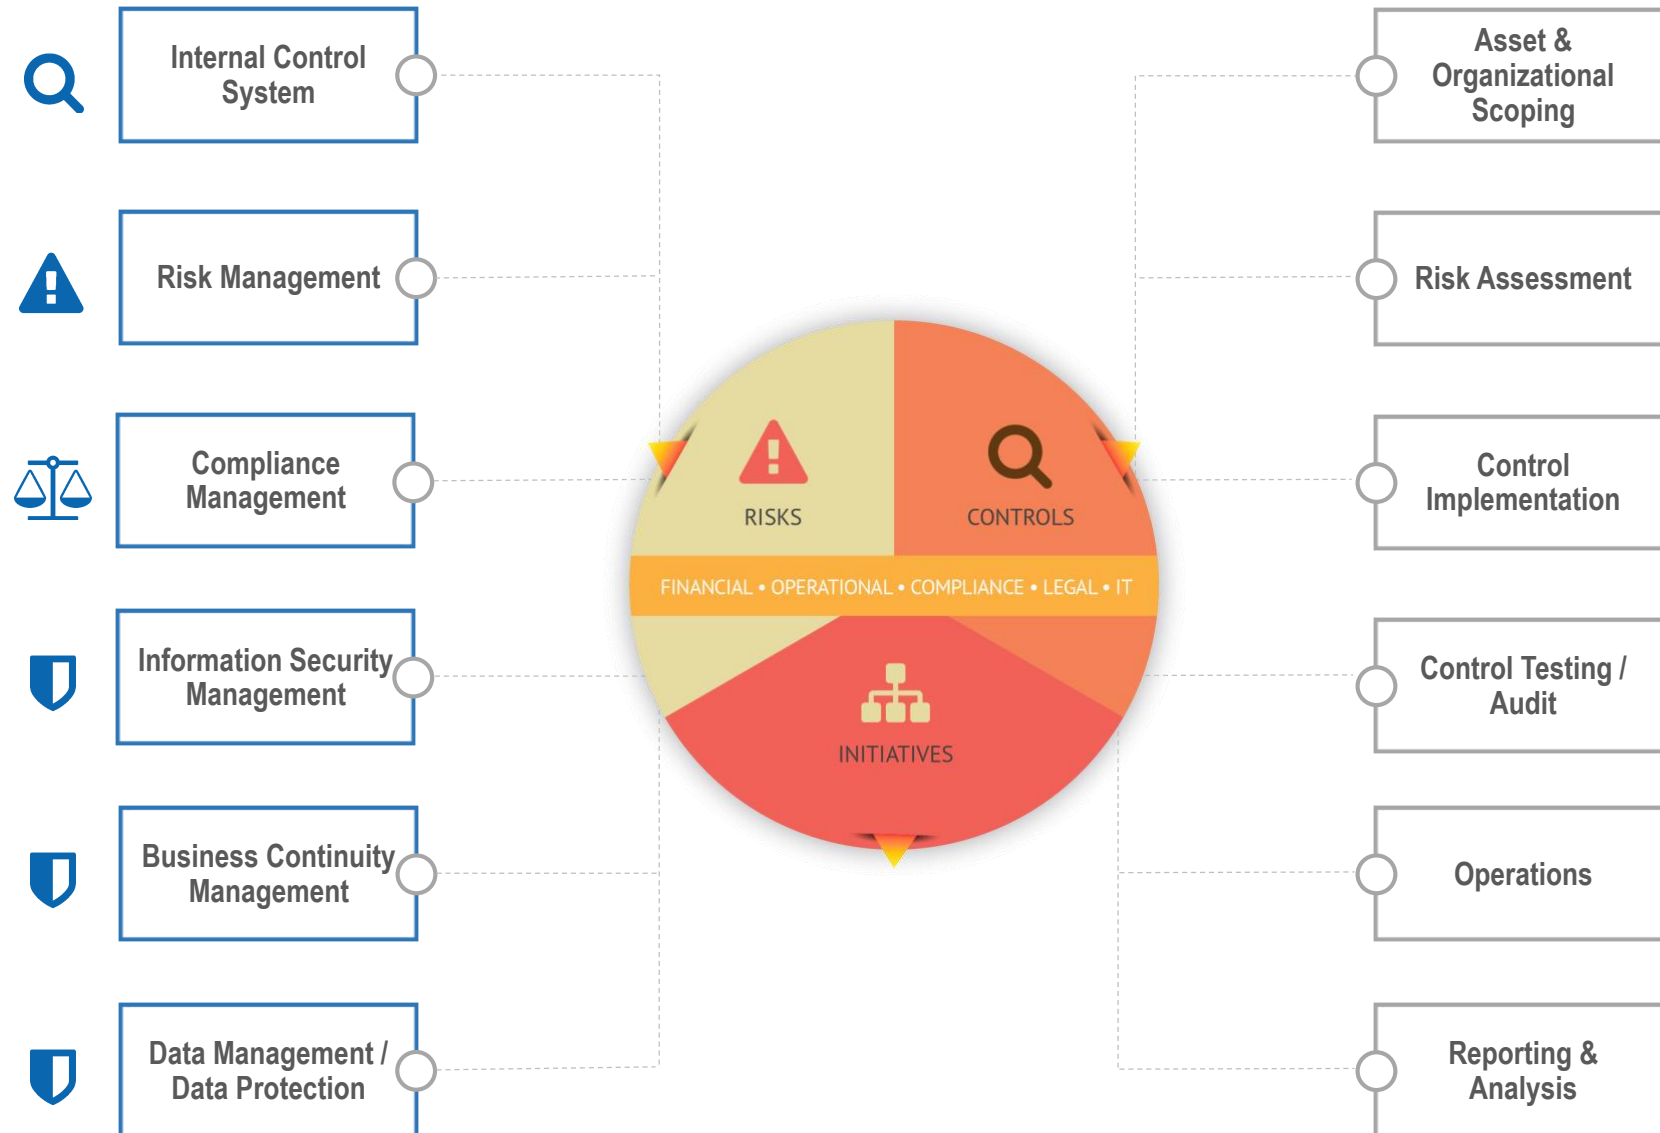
Internal Control System

Risk Management

Compliance Management

Information Security Management

Business Continuity Management

Data Management / Data Protection

RISKS

CONTROLS

FINANCIAL • OPERATIONAL • COMPLIANCE • LEGAL • IT

INITIATIVES

Asset & Organizational Scoping

Risk Assessment

Control Implementation

Control Testing / Audit

Operations

Reporting & Analysis